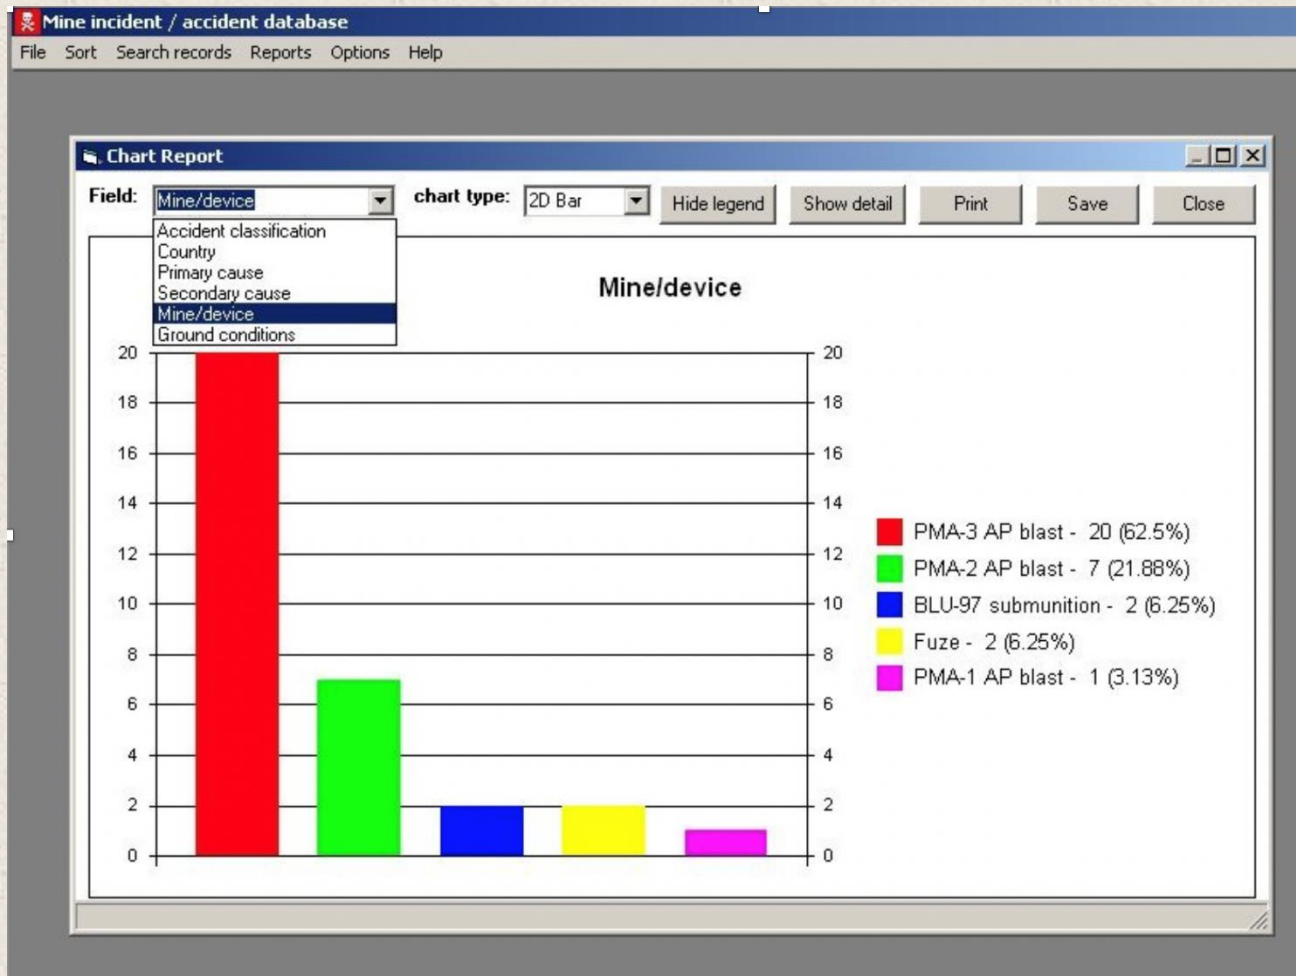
Mine incident / accident database

File Sort Search records Reports Options Help

Chart Report

Field: Mine/device

chart type: 2D Bar

Hide legend Show detail Print Save Close

Accident classification
Country
Primary cause
Secondary cause
Mine/device
Ground conditions

Mine/device

20 18 16 14 12 10 8 6 4 2 0

20 18 16 14 12 10 8 6 4 2 0

PMA-3 AP blast - 20 (62.5%)
PMA-2 AP blast - 7 (21.88%)
BLU-97 submunition - 2 (6.25%)
Fuze - 2 (6.25%)
PMA-1 AP blast - 1 (3.13%)